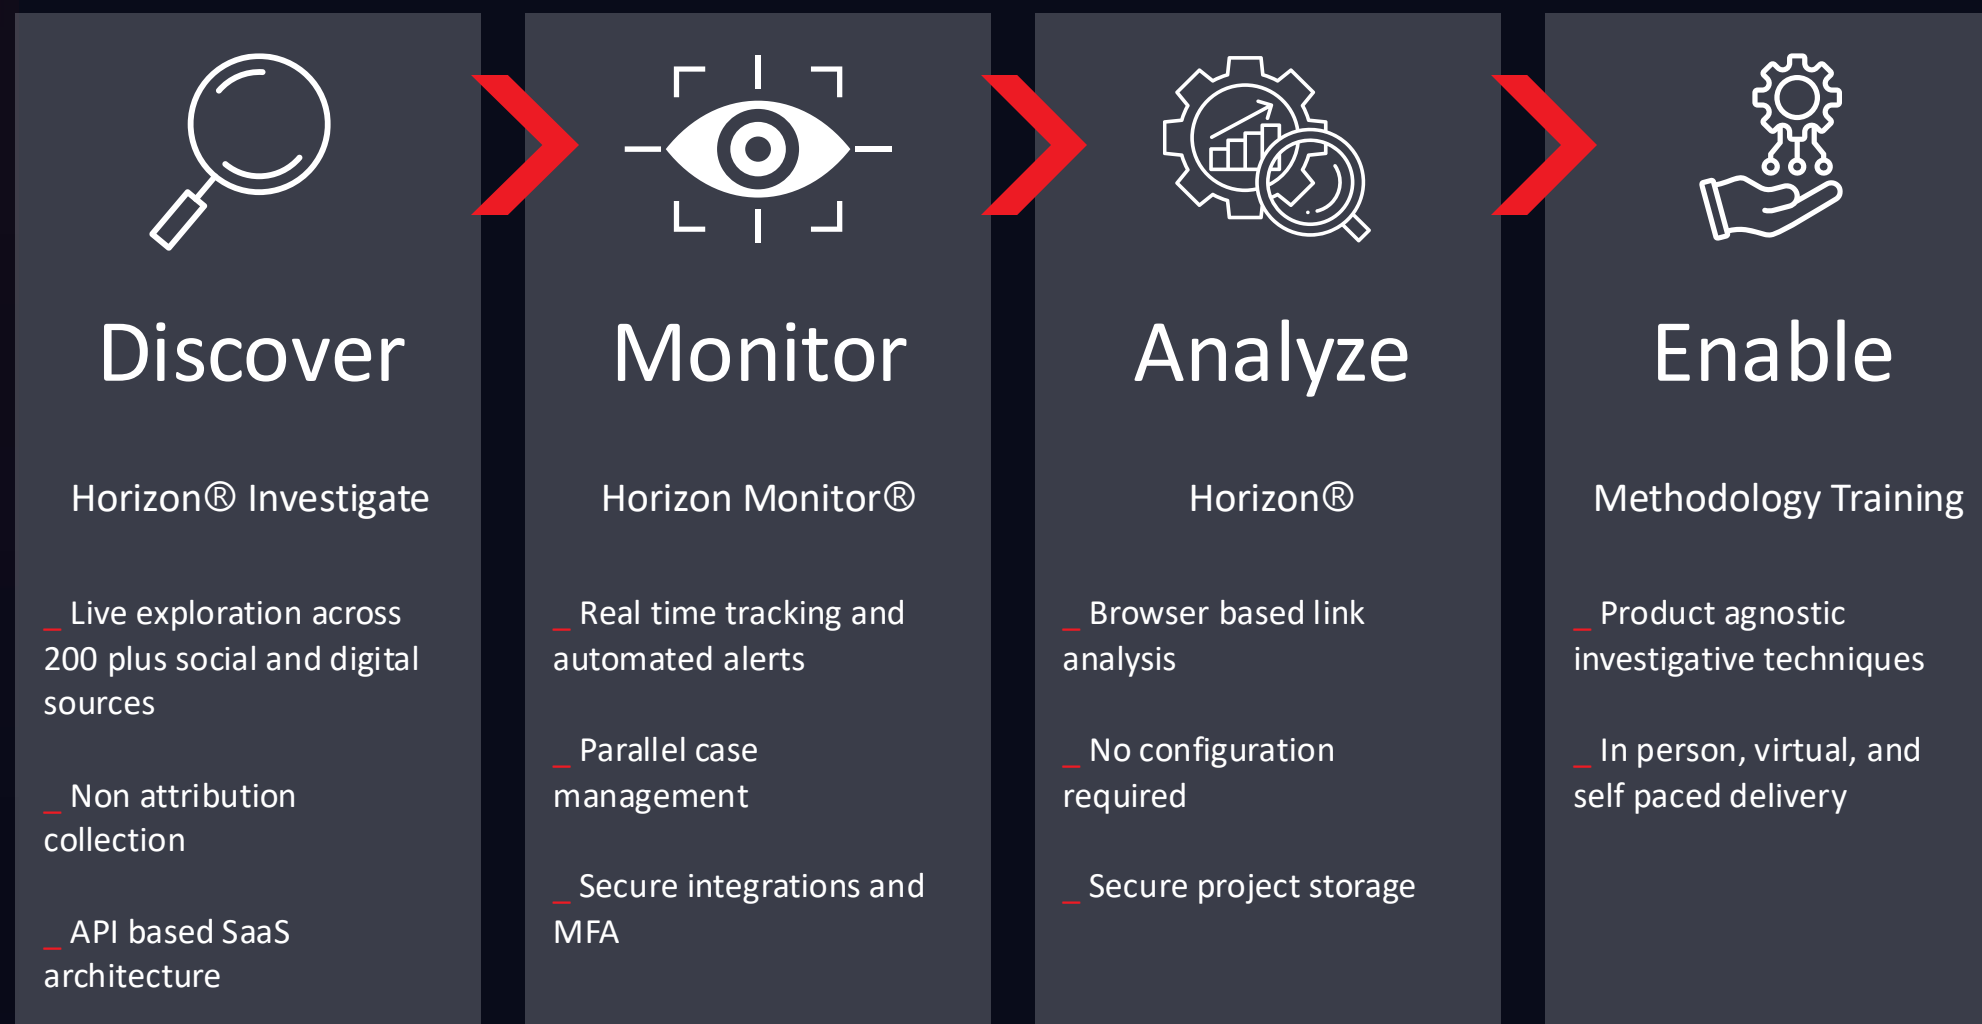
Discover

Horizon® Investigate

_ Live exploration across 200 plus social and digital sources

_ Non attribution collection

_ API based SaaS architecture

Monitor

Horizon Monitor®

_ Real time tracking and automated alerts

_ Parallel case management

_ Secure integrations and MFA

Analyze

Horizon®

_ Browser based link analysis

_ No configuration required

_ Secure project storage

Enable

Methodology Training

_ Product agnostic investigative techniques

_ In person, virtual, and self paced delivery